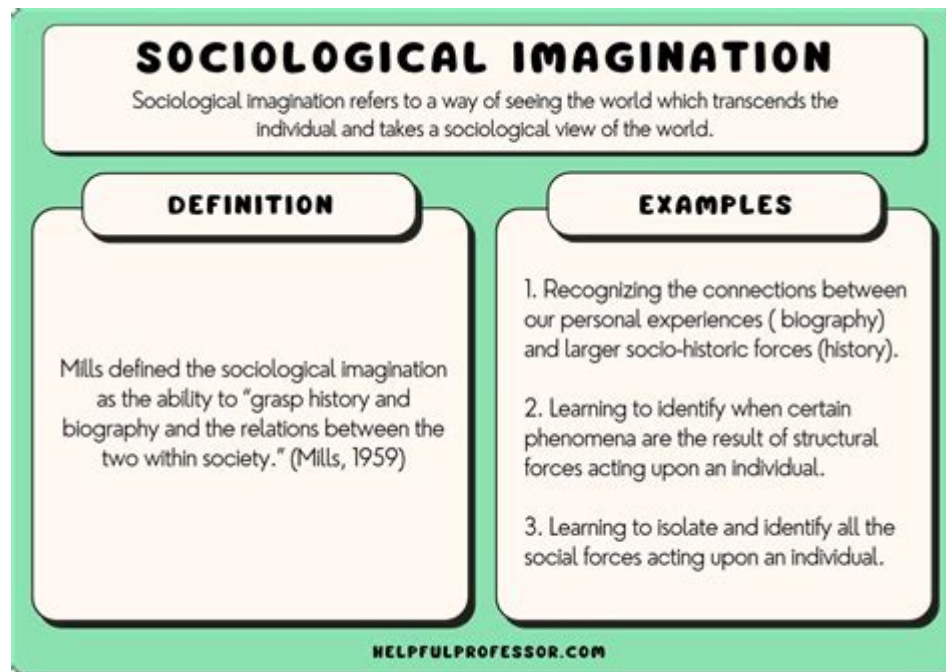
SOCIOLOGICAL IMAGINATION

Sociological imagination refers to a way of seeing the world which transcends the individual and takes a sociological view of the world.

DEFINITION

Mills defined the sociological imagination as the ability to "grasp history and biography and the relations between the two within society." (Mills, 1959)

EXAMPLES

1. Recognizing the connections between our personal experiences ( biography) and larger socio-historic forces (history).

2. Learning to identify when certain phenomena are the result of structural forces acting upon an individual.

3. Learning to isolate and identify all the social forces acting upon an individual.

HELPFULPROFESSOR.COM